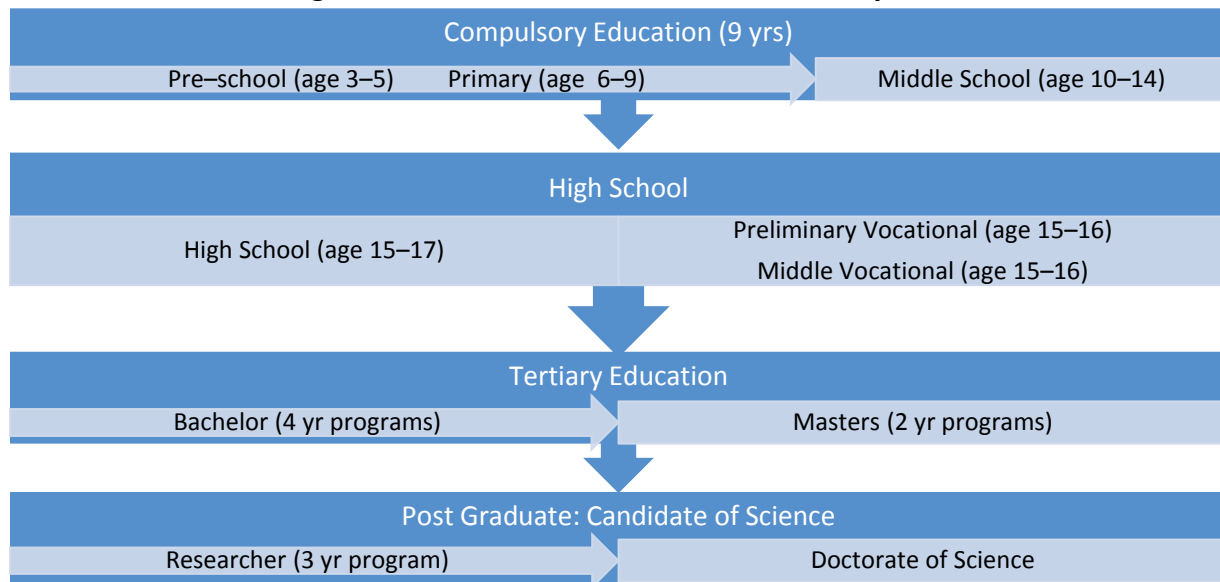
Compulsory Education (9 yrs)

Pre–school (age 3–5) Primary (age 6–9)

Middle School (age 10–14)

High School

High School (age 15–17)

Preliminary Vocational (age 15–16)

Middle Vocational (age 15–16)

Tertiary Education

Bachelor (4 yr programs)

Masters (2 yr programs)

Post Graduate: Candidate of Science

Researcher (3 yr program)

Doctorate of Science